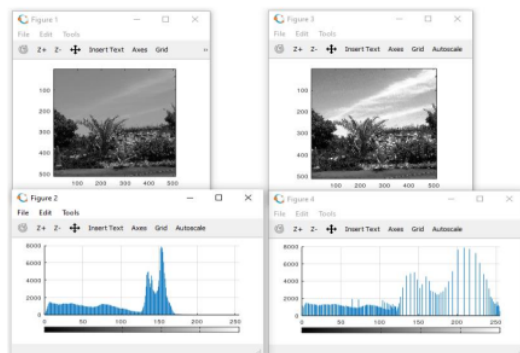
Figure 1
File Edit Tools
Z+ Z- Insert Text Axes Grid »
100
200
300
400
500
100 200 300 400 500

Figure 3
File Edit Tools
Z+ Z- Insert Text Axes Grid Autoscale
100
200
300
400
500
100 200 300 400 500

Figure 2
File Edit Tools
Z+ Z- Insert Text Axes Grid Autoscale
8000
6000
4000
2000
0
0 50 100 150 200 250

Figure 4
File Edit Tools
Z+ Z- Insert Text Axes Grid Autoscale
8000
6000
4000
2000
0
0 50 100 150 200 250